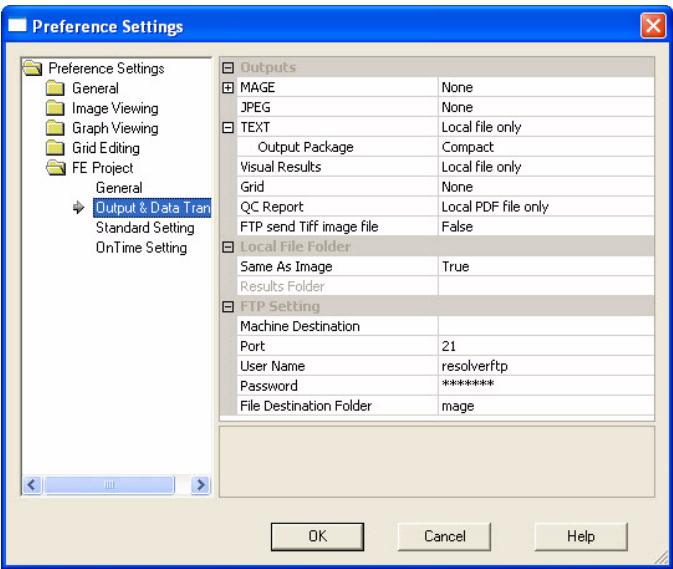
Preference Settings

Preference Settings
General
Image Viewing
Graph Viewing
Grid Editing
FE Project
General
Output & Data Tran
Standard Setting
OnTime Setting

| | |
|---|---|
| ⊟ Outputs | |
| ⊞ MAGE | None |
| JPEG | None |
| ⊟ TEXT | Local file only |
| Output Package | Compact |
| Visual Results | Local file only |
| Grid | None |
| QC Report | Local PDF file only |
| FTP send Tiff image file | False |
| ⊟ Local File Folder | |
| Same As Image | True |
| Results Folder | |
| ⊟ FTP Setting | |
| Machine Destination | |
| Port | 21 |
| User Name | resolverftp |
| Password | ******* |
| File Destination Folder | mage |

OK
Cancel
Help